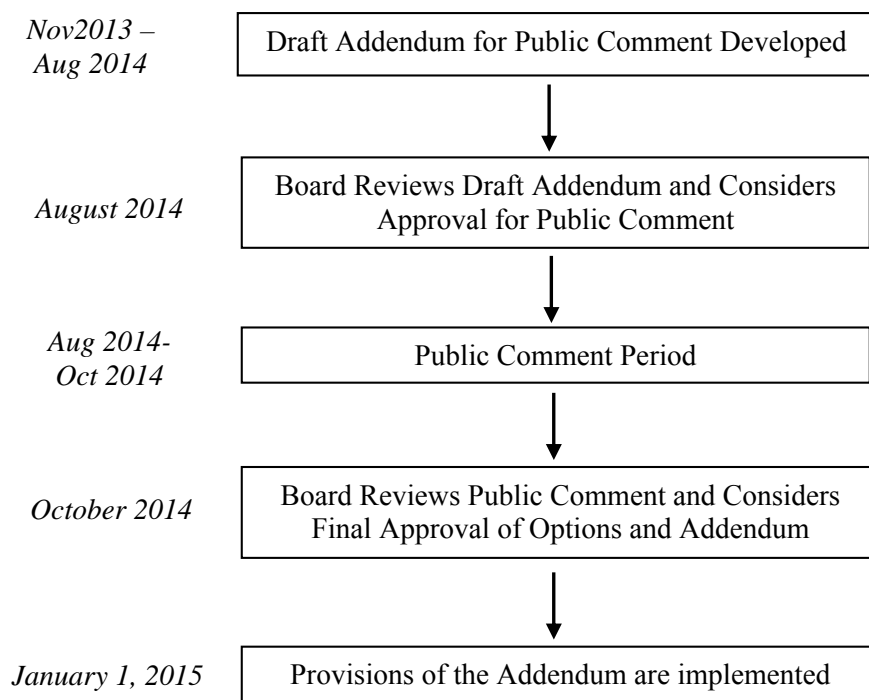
Nov2013 – Aug 2014

Draft Addendum for Public Comment Developed

August 2014

Board Reviews Draft Addendum and Considers Approval for Public Comment

Aug 2014- Oct 2014

Public Comment Period

October 2014

Board Reviews Public Comment and Considers Final Approval of Options and Addendum

January 1, 2015

Provisions of the Addendum are implemented